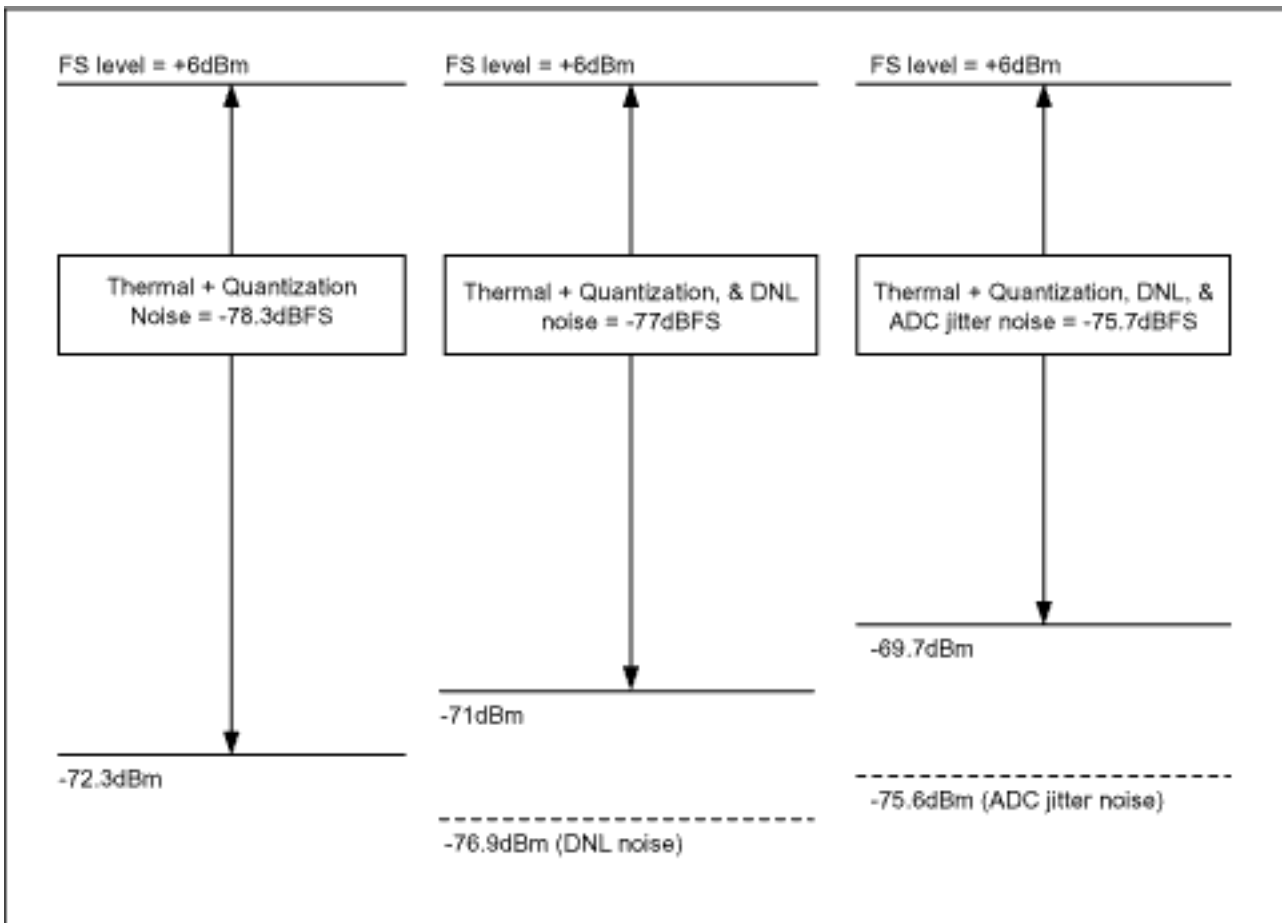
FS level = +6dBm

Thermal + Quantization Noise = -78.3dBFS

-72.3dBm

FS level = +6dBm

Thermal + Quantization, & DNL noise = -77dBFS

-71dBm

-76.9dBm (DNL noise)

FS level = +6dBm

Thermal + Quantization, DNL, & ADC jitter noise = -75.7dBFS

-69.7dBm

-75.6dBm (ADC jitter noise)